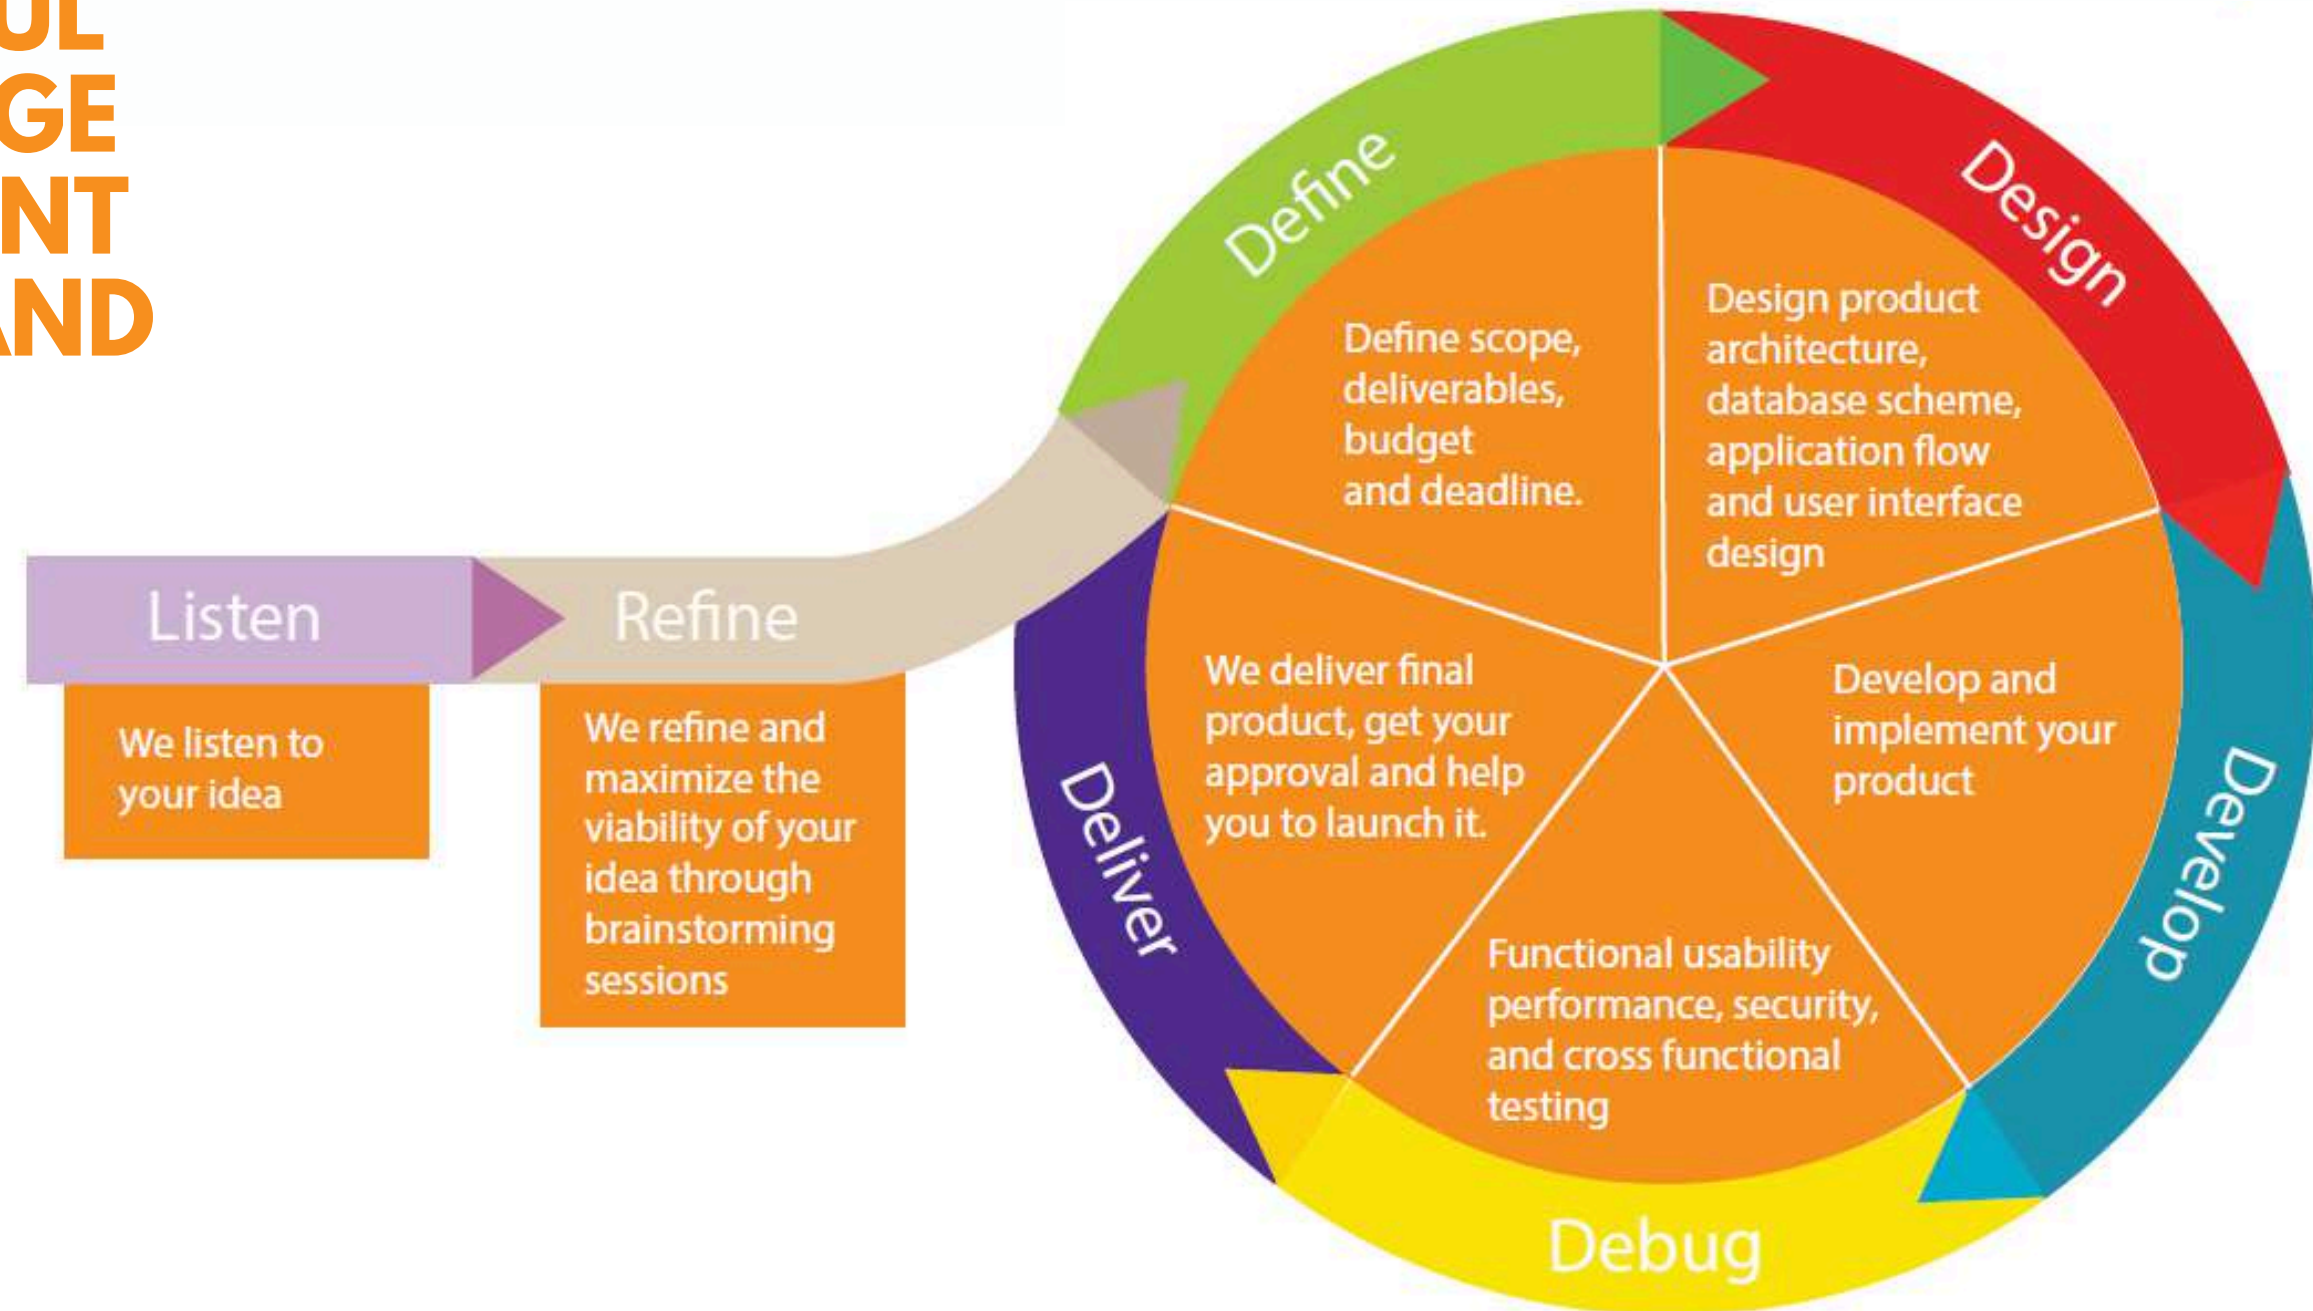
UL
GE
NT
ND

Listen

We listen to your idea

Refine

We refine and maximize the viability of your idea through brainstorming sessions

Define

Define scope, deliverables, budget and deadline.

Design

Design product architecture, database scheme, application flow and user interface design

Develop

Develop and implement your product

Debug

Functional usability performance, security, and cross functional testing

Deliver

We deliver final product, get your approval and help you to launch it.